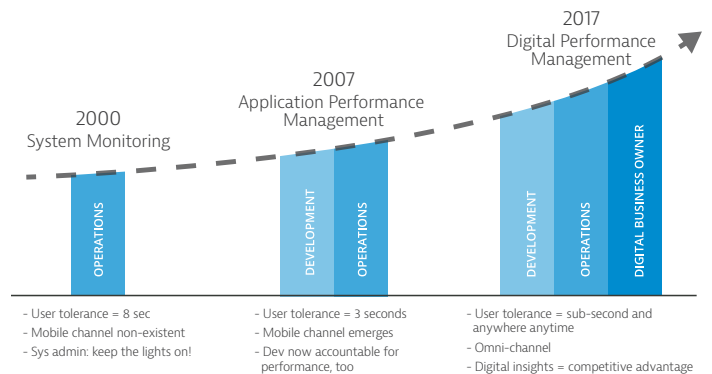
2017
Digital Performance Management

2007
Application Performance Management

2000
System Monitoring

OPERATIONS

DEVELOPMENT

OPERATIONS

DEVELOPMENT

OPERATIONS

DIGITAL BUSINESS OWNER

- User tolerance = 8 sec
- Mobile channel non-existent
- Sys admin: keep the lights on!

- User tolerance = 3 seconds
- Mobile channel emerges
- Dev now accountable for performance, too

- User tolerance = sub-second and anywhere anytime
- Omni-channel
- Digital insights = competitive advantage